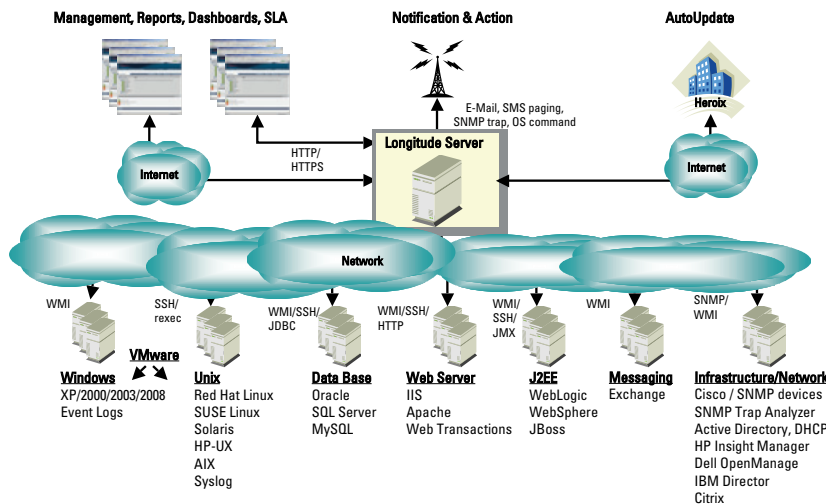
Management, Reports, Dashboards, SLA

Notification & Action

AutoUpdate

Heroix

E-Mail, SMS paging, SNMP trap, OS command

Longitude Server

HTTP/ HTTPS

Internet

Internet

Network

WMI

SSH/ rexec

WMI/SSH/ JDBC

WMI/SSH/ HTTP

WMI/ SSH/ JMX

WMI

SNMP/ WMI

VMware

Windows
XP/2000/2003/2008
Event Logs

Unix
Red Hat Linux
SUSE Linux
Solaris
HP-UX
AIX
Syslog

Data Base
Oracle
SQL Server
MySQL

Web Server
IIS
Apache
Web Transactions

J2EE
WebLogic
WebSphere
JBoss

Messaging
Exchange

Infrastructure/Network
Cisco / SNMP devices
SNMP Trap Analyzer
Active Directory, DHCP
HP Insight Manager
Dell OpenManage
IBM Director
Citrix